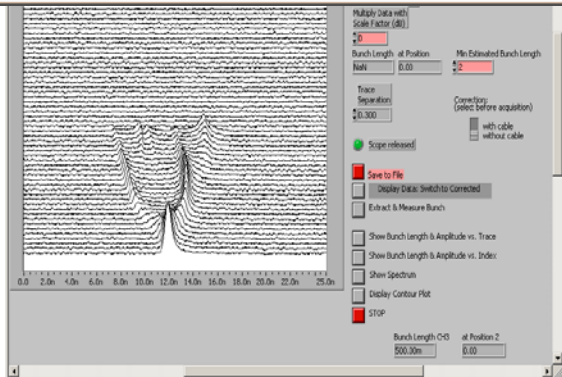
Multiply Data with Scale Factor (dB)
0
Bunch Length
NaN
at Position
0.00
Min Estimated Bunch Length
2
Trace Separation
0.300
Correction: (select before acquisition)
with cable
without cable
Scope released
Save to File
Display Data: Switch to Corrected
Extract & Measure Bunch
Show Bunch Length & Amplitude vs. Trace
Show Bunch Length & Amplitude vs. Index
Show Spectrum
Display Contour Plot
STOP
Bunch Length CH3
500.30m
at Position 2
0.00
0.0 2.0n 4.0n 6.0n 8.0n 10.0n 12.0n 14.0n 16.0n 18.0n 20.0n 22.0n 25.0n